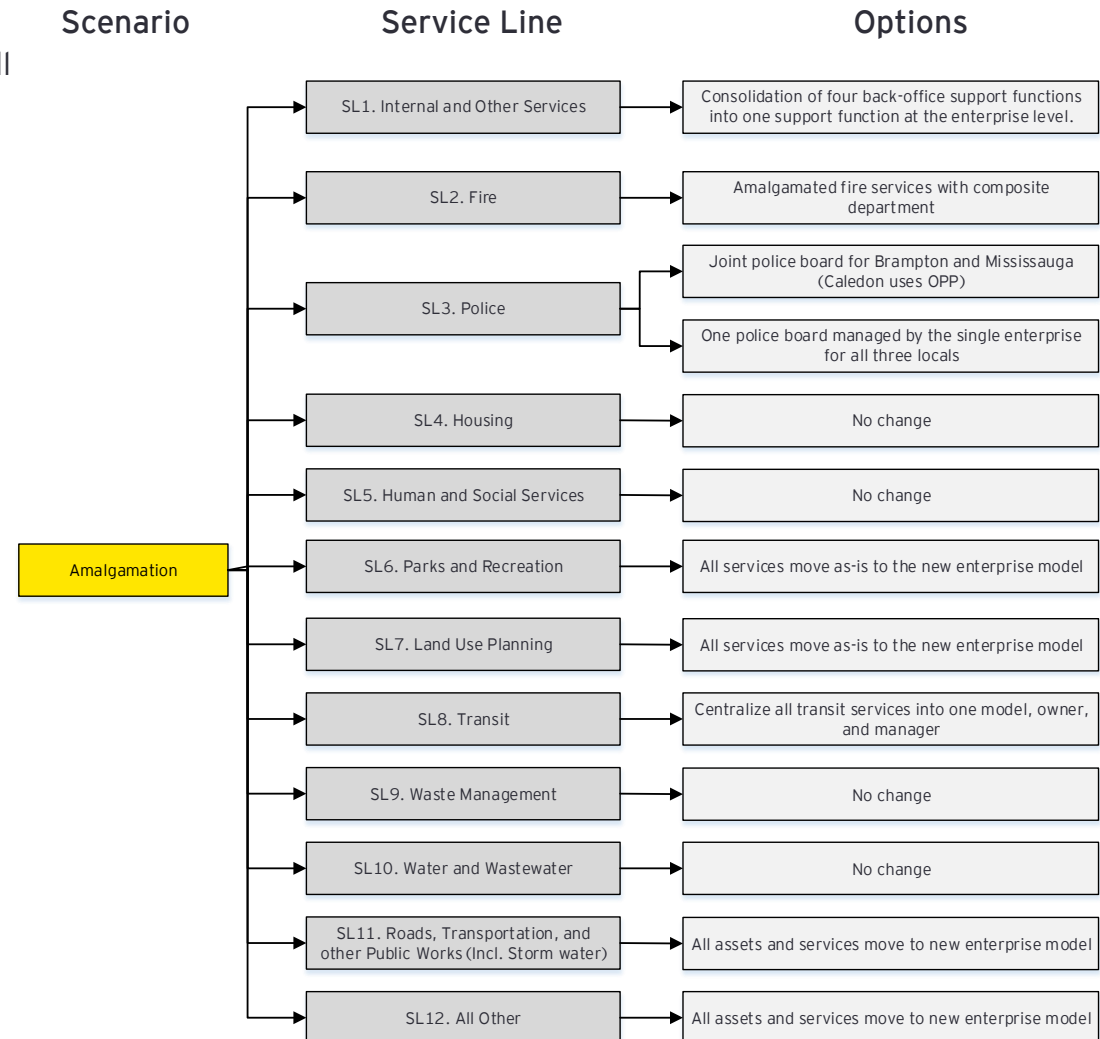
Scenario

Service Line

Options

ll

Amalgamation

SL1. Internal and Other Services

Consolidation of four back-office support functions into one support function at the enterprise level.

SL2. Fire

Amalgamated fire services with composite department

SL3. Police

Joint police board for Brampton and Mississauga (Caledon uses OPP)

One police board managed by the single enterprise for all three locals

SL4. Housing

No change

SL5. Human and Social Services

No change

SL6. Parks and Recreation

All services move as-is to the new enterprise model

SL7. Land Use Planning

All services move as-is to the new enterprise model

SL8. Transit

Centralize all transit services into one model, owner, and manager

SL9. Waste Management

No change

SL10. Water and Wastewater

No change

SL11. Roads, Transportation, and other Public Works (Incl. Storm water)

All assets and services move to new enterprise model

SL12. All Other

All assets and services move to new enterprise model